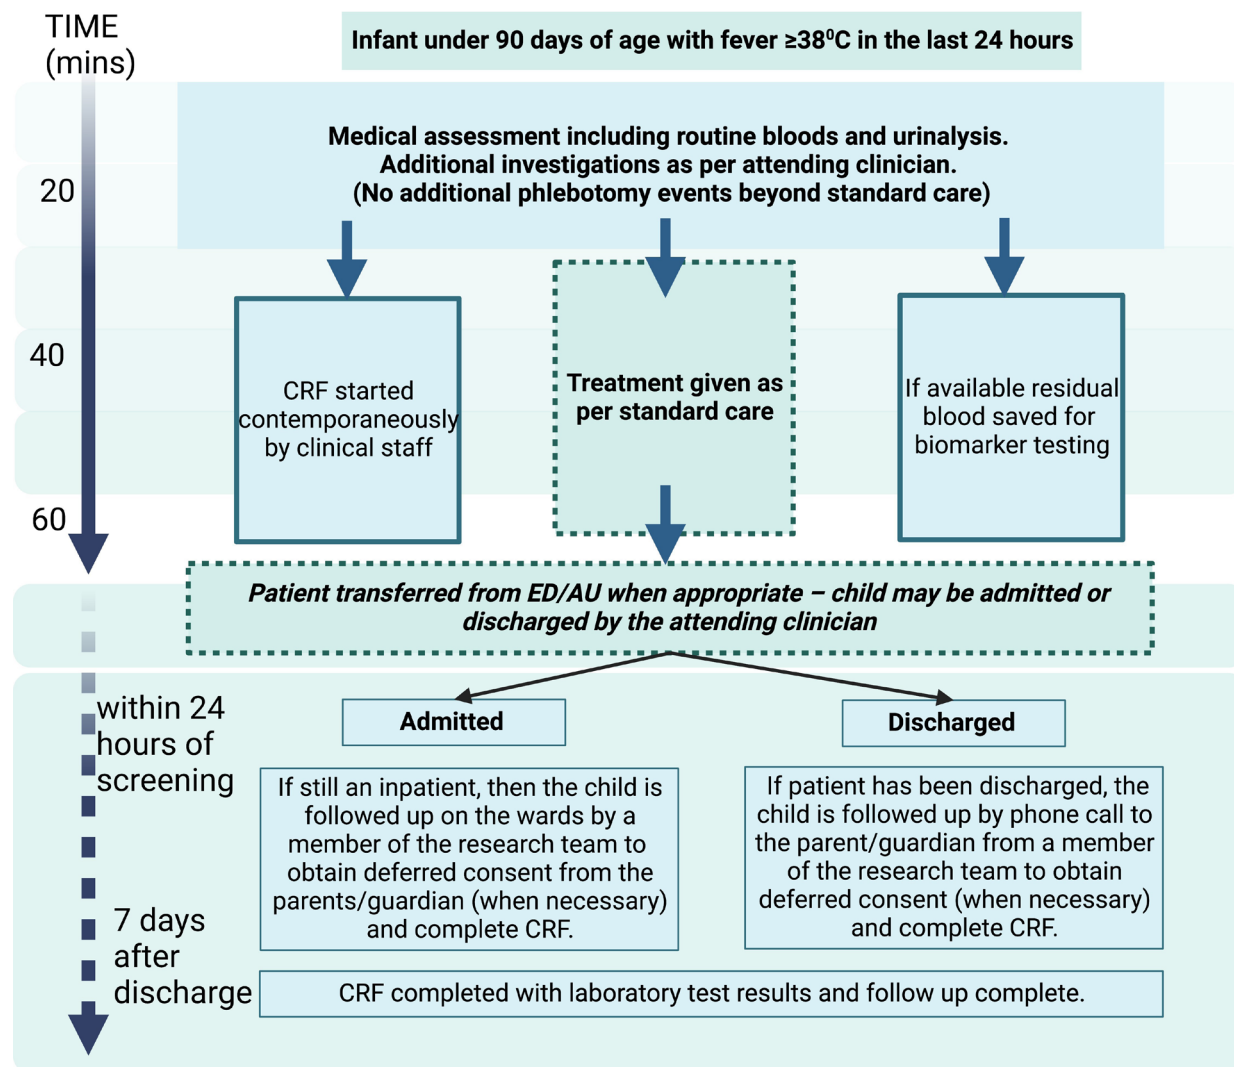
TIME (mins)

Infant under 90 days of age with fever ≥38$^0$C in the last 24 hours

Medical assessment including routine bloods and urinalysis. Additional investigations as per attending clinician. (No additional phlebotomy events beyond standard care)

20

40

60

CRF started contemporaneously by clinical staff

Treatment given as per standard care

If available residual blood saved for biomarker testing

Patient transferred from ED/AU when appropriate – child may be admitted or discharged by the attending clinician

within 24 hours of screening

Admitted

Discharged

If still an inpatient, then the child is followed up on the wards by a member of the research team to obtain deferred consent from the parents/guardian (when necessary) and complete CRF.

If patient has been discharged, the child is followed up by phone call to the parent/guardian from a member of the research team to obtain deferred consent (when necessary) and complete CRF.

7 days after discharge

CRF completed with laboratory test results and follow up complete.